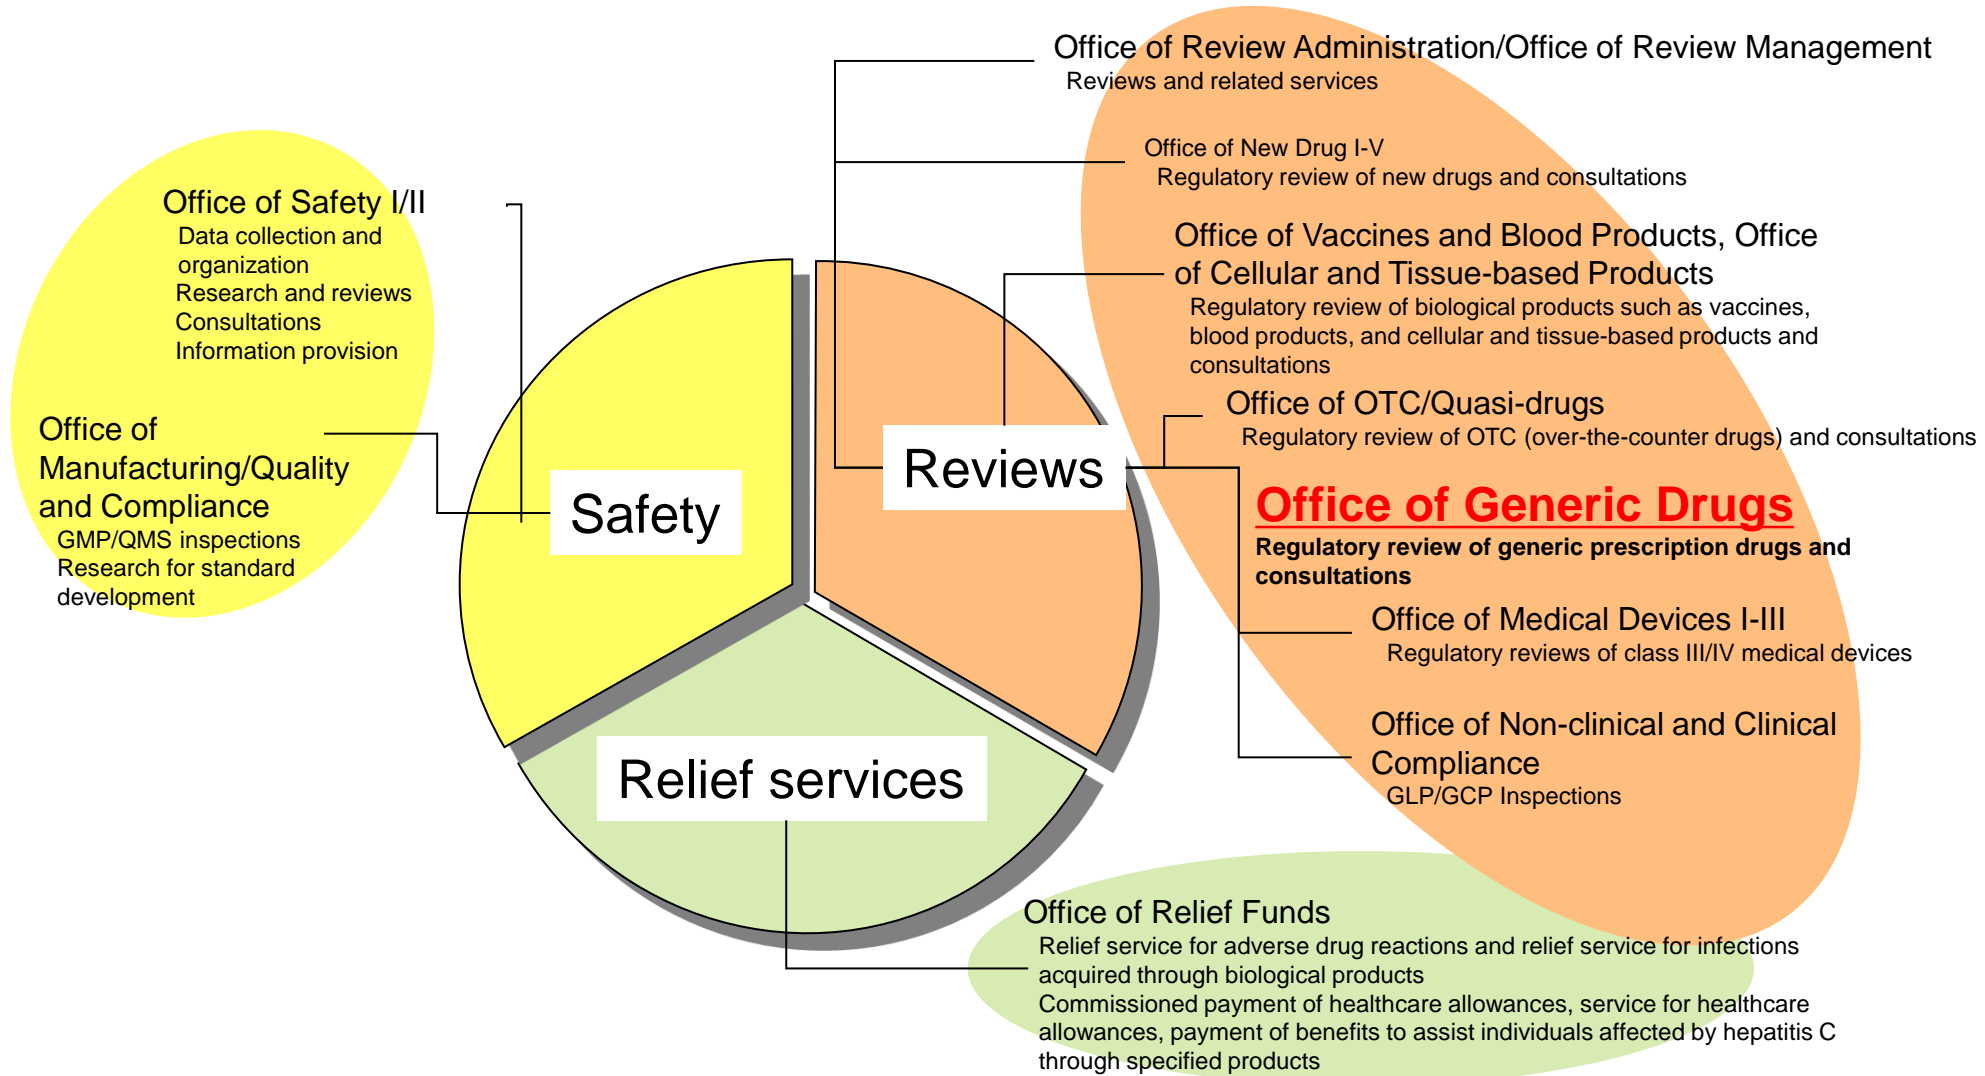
Office of Safety I/II
Data collection and organization
Research and reviews
Consultations
Information provision

Office of Manufacturing/Quality and Compliance
GMP/QMS inspections
Research for standard development

Safety

Reviews

Relief services

Office of Review Administration/Office of Review Management
Reviews and related services

Office of New Drug I-V
Regulatory review of new drugs and consultations

Office of Vaccines and Blood Products, Office of Cellular and Tissue-based Products
Regulatory review of biological products such as vaccines, blood products, and cellular and tissue-based products and consultations

Office of OTC/Quasi-drugs
Regulatory review of OTC (over-the-counter drugs) and consultations

Office of Generic Drugs
Regulatory review of generic prescription drugs and consultations

Office of Medical Devices I-III
Regulatory reviews of class III/IV medical devices

Office of Non-clinical and Clinical Compliance
GLP/GCP Inspections

Office of Relief Funds
Relief service for adverse drug reactions and relief service for infections acquired through biological products
Commissioned payment of healthcare allowances, service for healthcare allowances, payment of benefits to assist individuals affected by hepatitis C through specified products